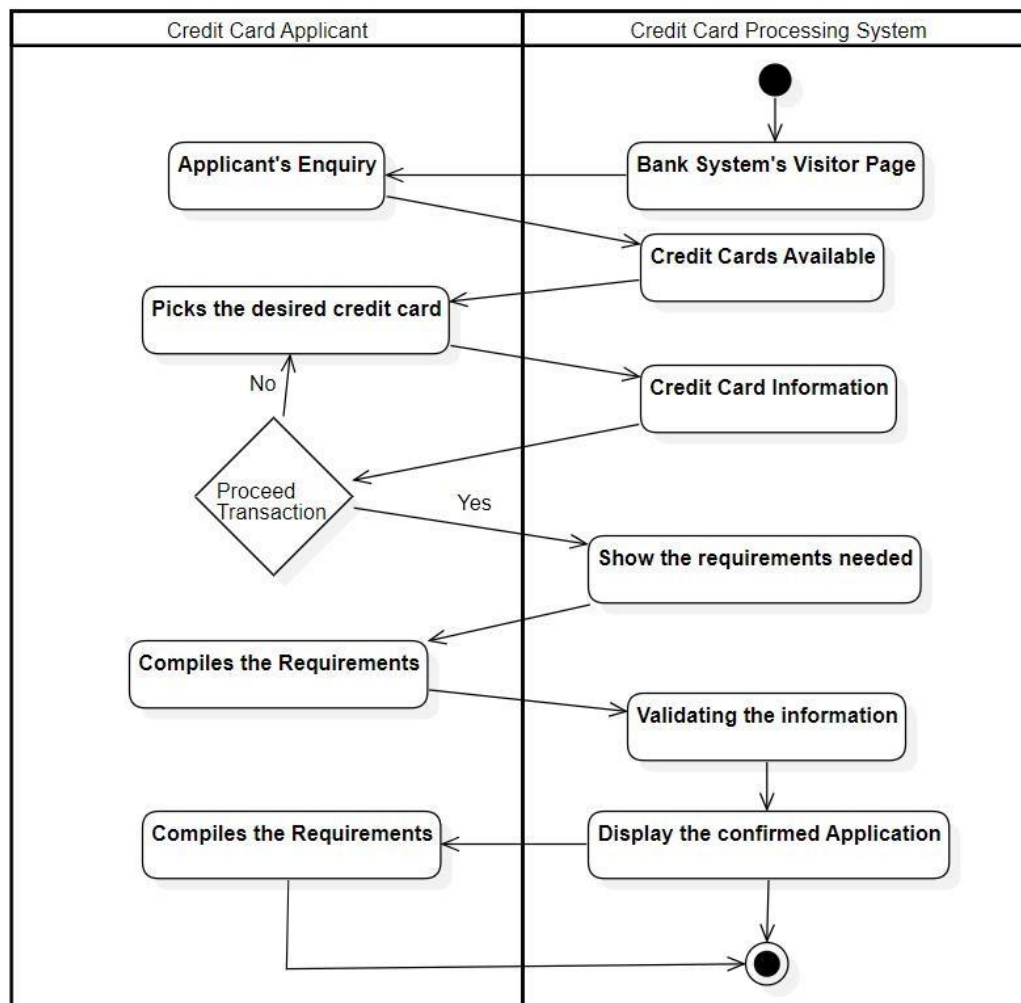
| Credit Card Applicant | Credit Card Processing System |
|---|---|

Bank System's Visitor Page

Applicant's Enquiry

Credit Cards Available

Picks the desired credit card

Credit Card Information

No

Proceed Transaction

Yes

Show the requirements needed

Compiles the Requirements

Validating the information

Display the confirmed Application

Compiles the Requirements